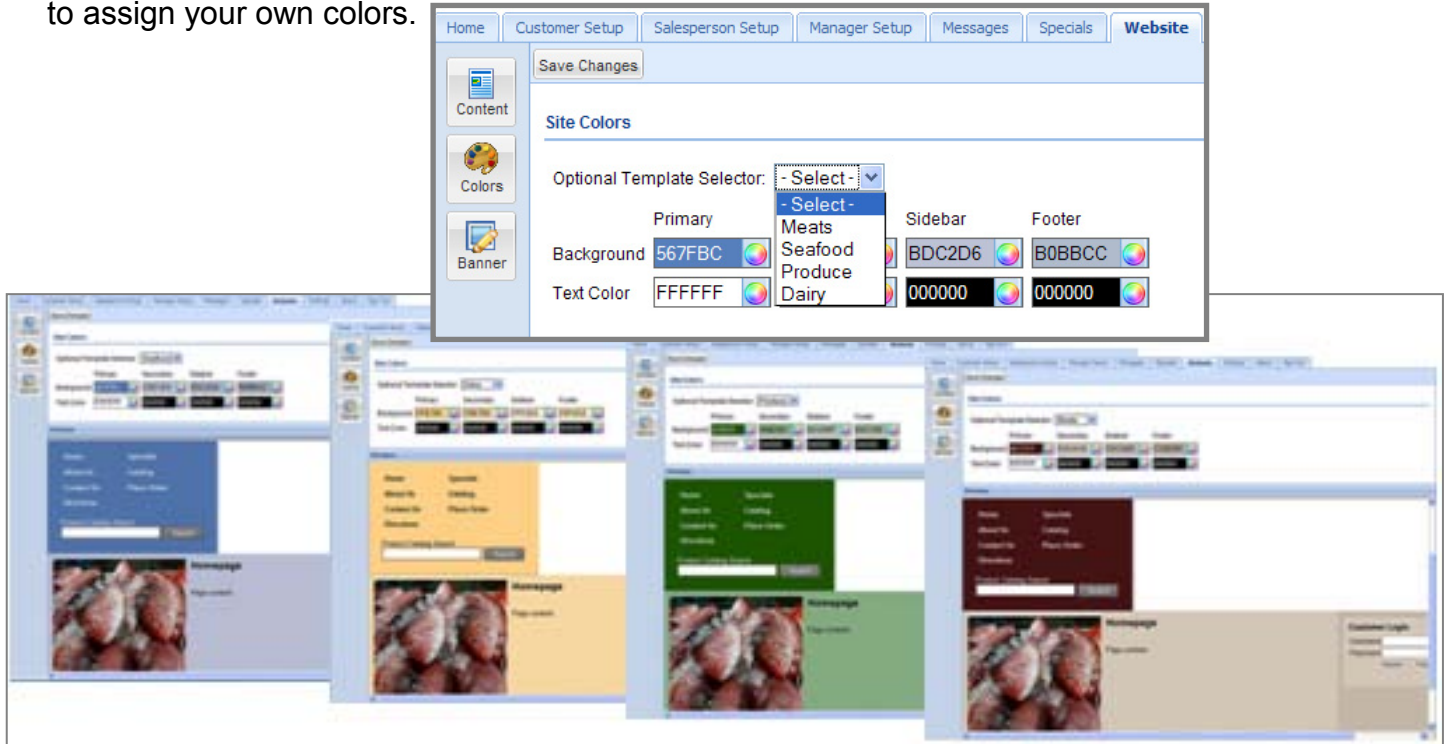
to assign your own colors.

Home | Customer Setup | Salesperson Setup | Manager Setup | Messages | Specials | Website

Save Changes

Content

Colors

Banner

Site Colors

Optional Template Selector: - Select -

- Select -
Meats
Seafood
Produce
Dairy

| | Primary | | Sidebar | Footer |
|---|---|---|---|---|
| Background | 567FBC | | BDC2D6 | B0BBCC |
| Text Color | FFFFFF | | 000000 | 000000 |

Homepage

Homepage

Homepage

Homepage

Customer Login